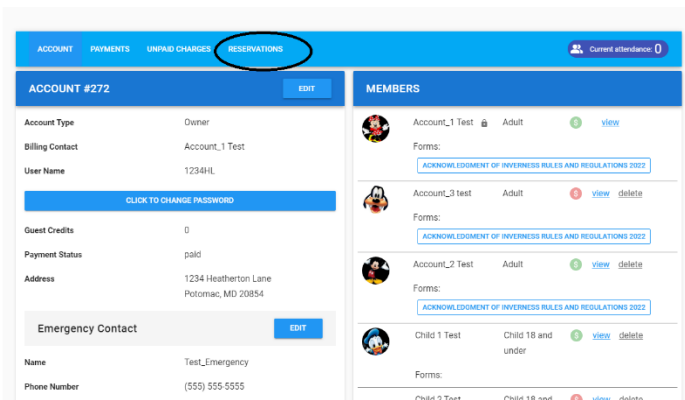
ACCOUNT PAYMENTS UNPAID CHARGES RESERVATIONS

Current attendance: 0

ACCOUNT #272

EDIT

| | |
|---|---|
| Account Type | Owner |
| Billing Contact | Account_1 Test |
| User Name | 1234HL |

CLICK TO CHANGE PASSWORD

| | |
|---|---|
| Guest Credits | 0 |
| Payment Status | paid |
| Address | 1234 Heatherton Lane Potomac, MD 20854 |

Emergency Contact

EDIT

| | |
|---|---|
| Name | Test_Emergency |
| Phone Number | (555) 555-5555 |

MEMBERS

Account_1 Test Adult $ view

Forms:

ACKNOWLEDGEMENT OF INVERNESS RULES AND REGULATIONS 2022

Account_3 test Adult $ view delete

Forms:

ACKNOWLEDGEMENT OF INVERNESS RULES AND REGULATIONS 2022

Account_2 Test Adult $ view delete

Forms:

ACKNOWLEDGEMENT OF INVERNESS RULES AND REGULATIONS 2022

Child 1 Test Child 18 and under $ view delete

Forms:

Child 2 Test Child 18 and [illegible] view delete